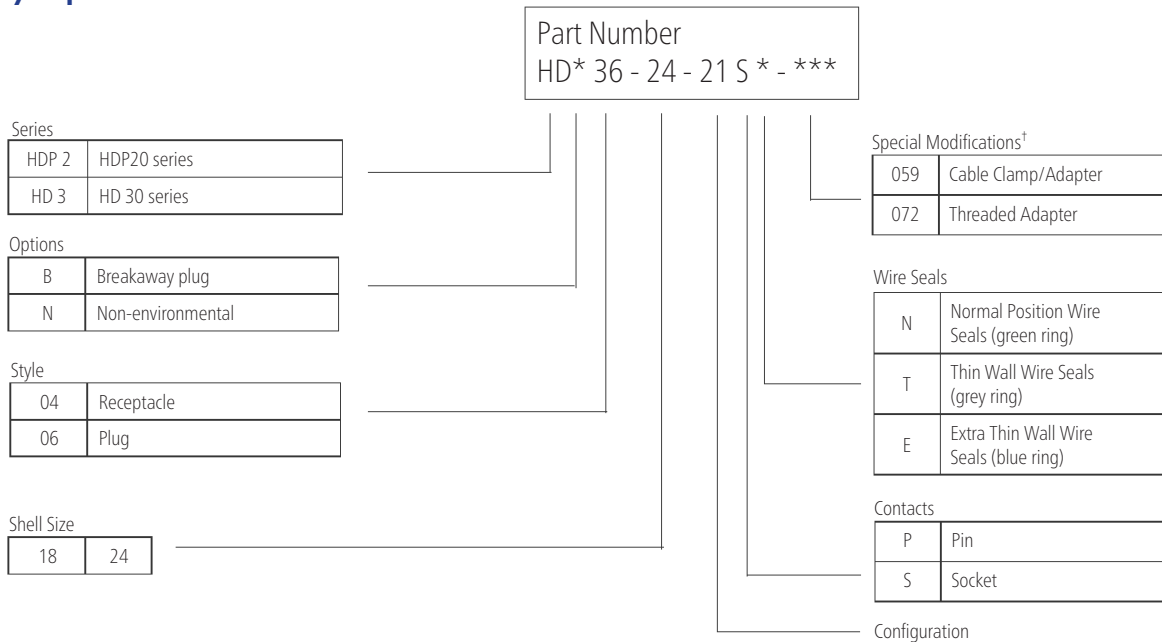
Part Number
HD* 36 - 24 - 21 S * - ***

Series

| HDP 2 | HDP20 series |
|---|---|
| HD 3 | HD 30 series |

Options

| B | Breakaway plug |
|---|---|
| N | Non-environmental |

Style

| 04 | Receptacle |
|---|---|
| 06 | Plug |

Shell Size

| 18 | 24 |
|---|---|

Special Modifications$^{\dagger}$

| 059 | Cable Clamp/Adapter |
|---|---|
| 072 | Threaded Adapter |

Wire Seals

| N | Normal Position Wire Seals (green ring) |
|---|---|
| T | Thin Wall Wire Seals (grey ring) |
| E | Extra Thin Wall Wire Seals (blue ring) |

Contacts

| P | Pin |
|---|---|
| S | Socket |

Configuration